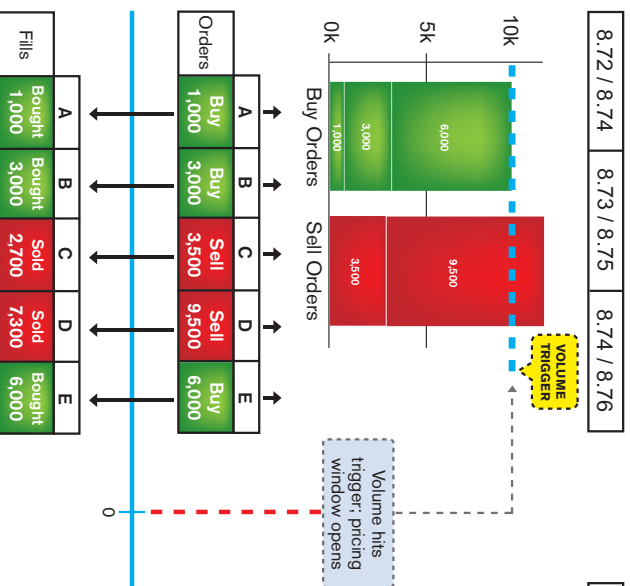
8.72 / 8.74

8.73 / 8.75

8.74 / 8.76

10k

5k

0k

1,000

3,000

6,000

3,500

9,500

Buy Orders

Sell Orders

VOLUME TRIGGER

Volume hits trigger, pricing window opens

0

Orders

| A | B | C | D | E |
|---|---|---|---|---|
| Buy 1,000 | Buy 3,000 | Sell 3,500 | Sell 9,500 | Buy 6,000 |

Fills

| A | B | C | D | E |
|---|---|---|---|---|
| Bought 1,000 | Bought 3,000 | Sold 2,700 | Sold 7,300 | Bought 6,000 |